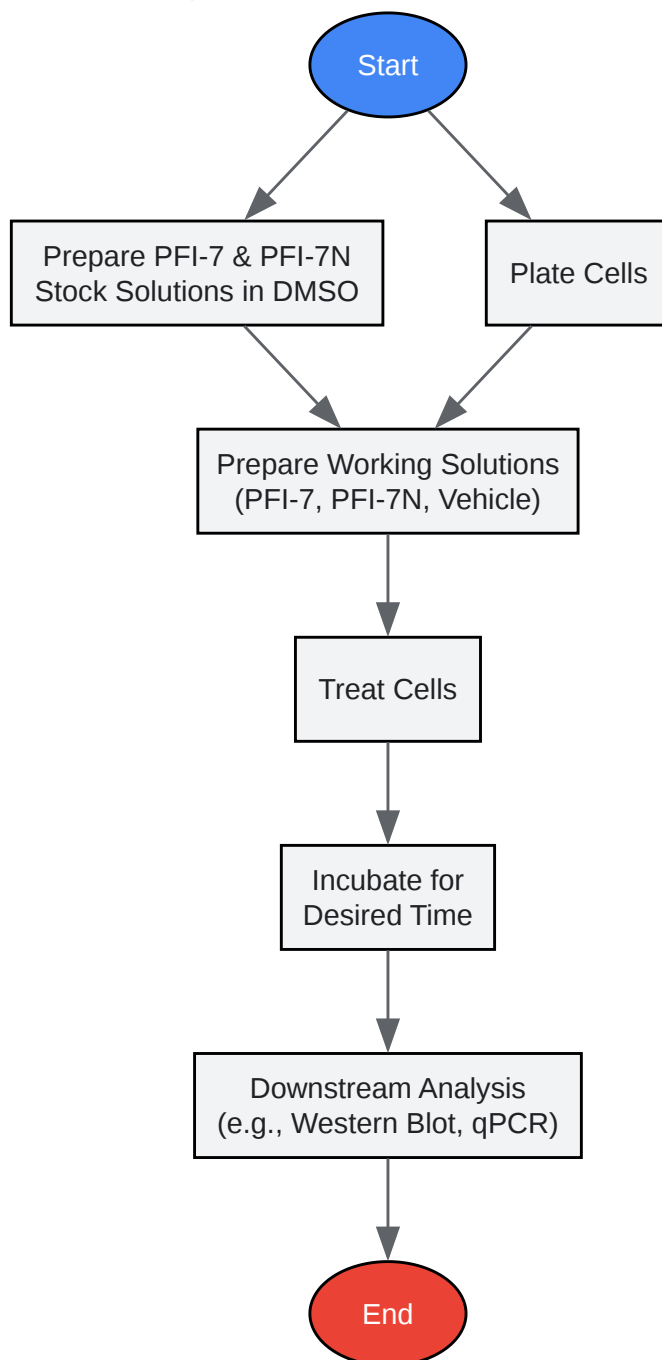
Start

Prepare PFI-7 & PFI-7N Stock Solutions in DMSO

Plate Cells

Prepare Working Solutions (PFI-7, PFI-7N, Vehicle)

Treat Cells

Incubate for Desired Time

Downstream Analysis (e.g., Western Blot, qPCR)

End